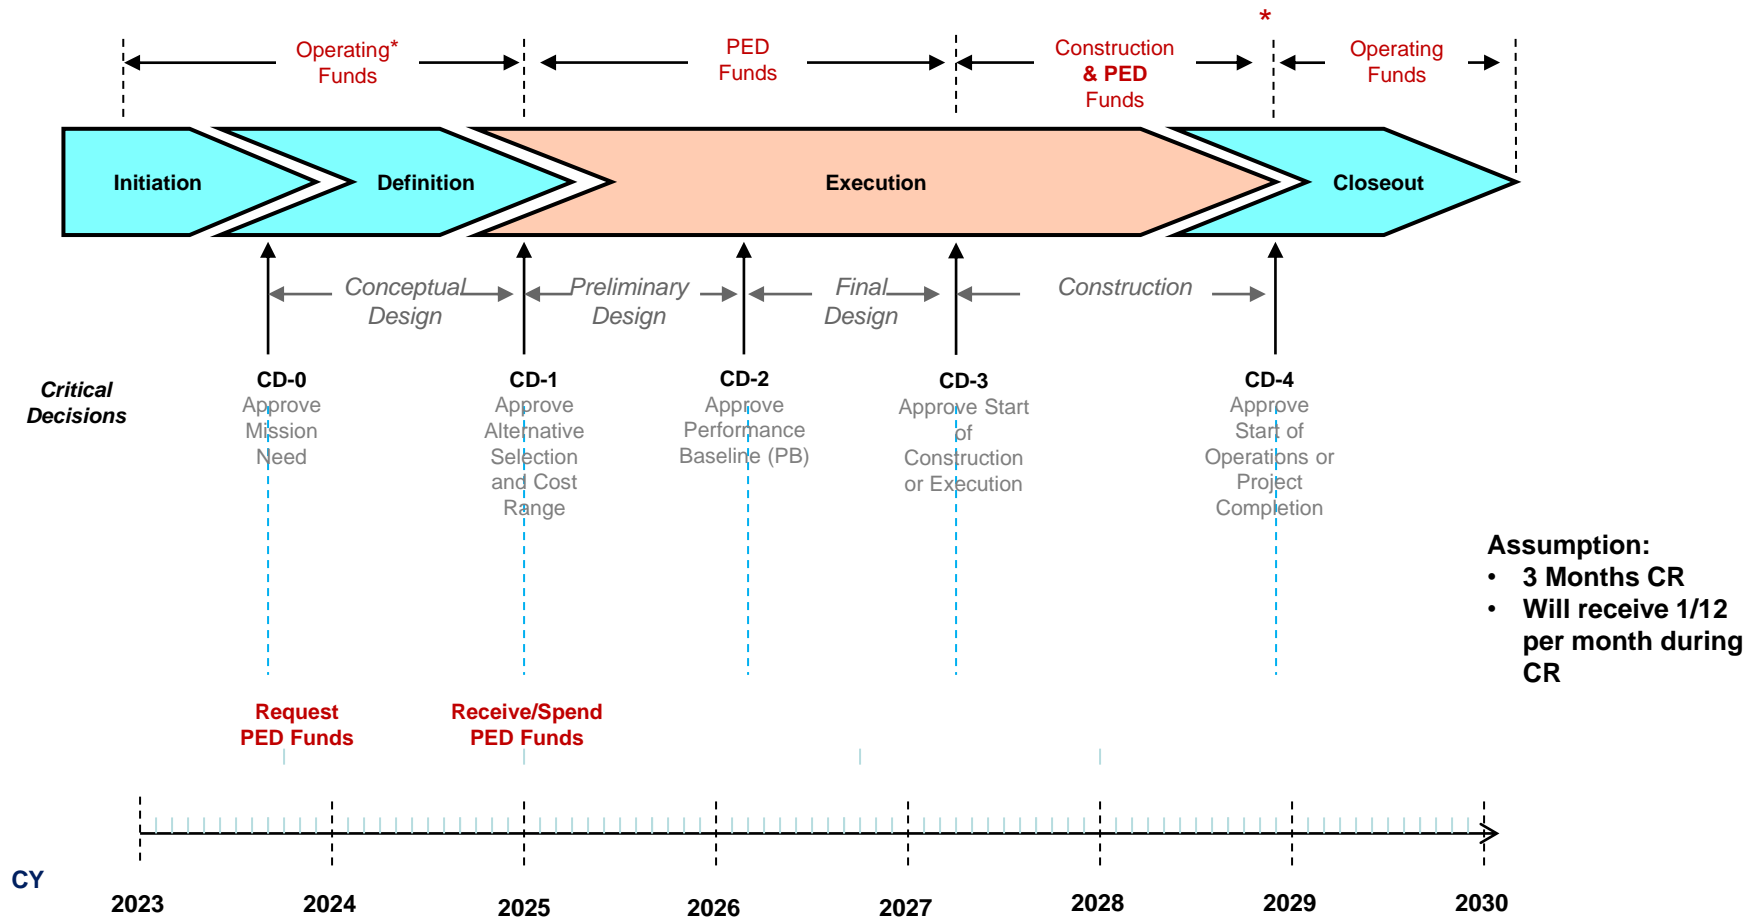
*

Operating* Funds

PED Funds

Construction & PED Funds

Operating Funds

Initiation

Definition

Execution

Closeout

Conceptual Design

Preliminary Design

Final Design

Construction

Critical Decisions

CD-0
Approve Mission Need

CD-1
Approve Alternative Selection and Cost Range

CD-2
Approve Performance Baseline (PB)

CD-3
Approve Start of Construction or Execution

CD-4
Approve Start of Operations or Project Completion

Assumption:
• 3 Months CR
• Will receive 1/12 per month during CR

Request PED Funds

Receive/Spend PED Funds

CY

2023
2024
2025
2026
2027
2028
2029
2030